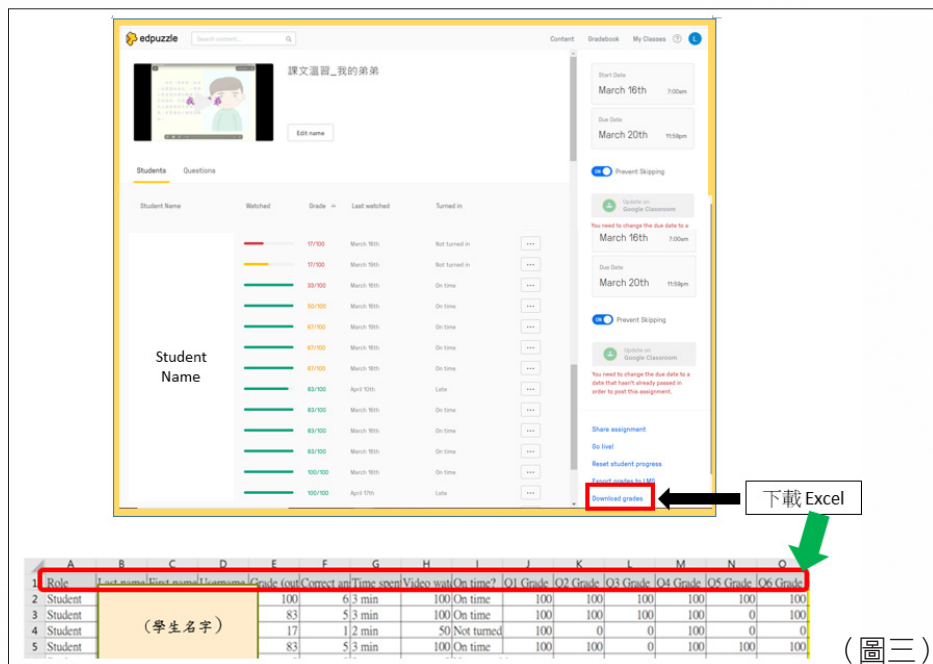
edpuzzle Search content... Content Gradebook My Classes ? L

課文溫習_我的弟弟

Edit name

Students Questions

Student Name Watched Grade Last watched Turned in

Student Name

| | | | |
|---|---|---|---|
| 17/100 | March 16th | Not turned in | ··· |
| 17/100 | March 19th | Not turned in | ··· |
| 33/100 | March 16th | On time | ··· |
| 50/100 | March 16th | On time | ··· |
| 67/100 | March 19th | On time | ··· |
| 67/100 | March 16th | On time | ··· |
| 67/100 | March 19th | On time | ··· |
| 83/100 | April 10th | Late | ··· |
| 83/100 | March 16th | On time | ··· |
| 83/100 | March 16th | On time | ··· |
| 83/100 | March 16th | On time | ··· |
| 100/100 | March 16th | On time | ··· |
| 100/100 | April 17th | Late | ··· |

Start Date
March 16th 7:00am

Due Date
March 20th 11:59pm

ON Prevent Skipping

Update on Google Classroom

You need to change the due date to a
March 16th 7:00am

Due Date
March 20th 11:59pm

ON Prevent Skipping

Update on Google Classroom

You need to change the due date to a date that hasn't already passed in order to post this assignment.

Share assignment
Go live!
Reset student progress
Export grades to LMS
Download grades

下載 Excel

| | A | B | C | D | E | F | G | H | I | J | K | L | M | N | O |
|---|---|---|---|---|---|---|---|---|---|---|---|---|---|---|---|
| 1 | Role | Last name | First name | Username | Grade (out | Correct an | Time spen | Video wat | On time? | Q1 Grade | Q2 Grade | Q3 Grade | Q4 Grade | Q5 Grade | Q6 Grade |
| 2 | Student | (學生名字) | | | 100 | 6 | 3 min | 100 | On time | 100 | 100 | 100 | 100 | 100 | 100 |
| 3 | Student | | | | 83 | 5 | 3 min | 100 | On time | 100 | 100 | 100 | 100 | 0 | 100 |
| 4 | Student | | | | 17 | 1 | 2 min | 50 | Not turned | 100 | 0 | 0 | 0 | 0 | 0 |
| 5 | Student | | | | 83 | 5 | 3 min | 100 | On time | 100 | 100 | 0 | 100 | 100 | 100 |

（圖三）